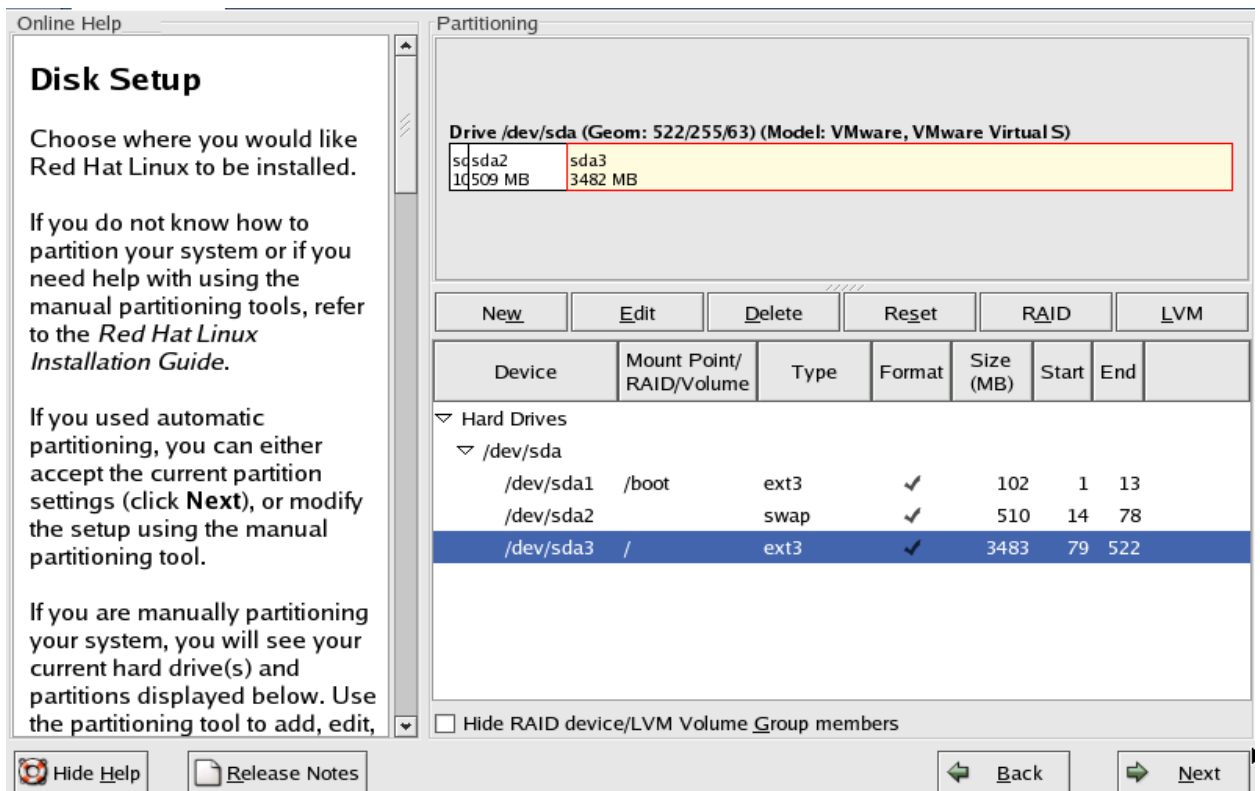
Online Help

Disk Setup

Choose where you would like Red Hat Linux to be installed.

If you do not know how to partition your system or if you need help with using the manual partitioning tools, refer to the *Red Hat Linux Installation Guide*.

If you used automatic partitioning, you can either accept the current partition settings (click **Next**), or modify the setup using the manual partitioning tool.

If you are manually partitioning your system, you will see your current hard drive(s) and partitions displayed below. Use the partitioning tool to add, edit,

Partitioning

Drive /dev/sda (Geom: 522/255/63) (Model: VMware, VMware Virtual S)

sd 10 | sda2 509 MB | sda3 3482 MB

New | Edit | Delete | Reset | RAID | LVM

| Device | Mount Point/ RAID/Volume | Type | Format | Size (MB) | Start | End |
|---|---|---|---|---|---|---|
| ▽ Hard Drives | | | | | | |
| ▽ /dev/sda | | | | | | |
| /dev/sda1 | /boot | ext3 | ✓ | 102 | 1 | 13 |
| /dev/sda2 | | swap | ✓ | 510 | 14 | 78 |
| /dev/sda3 | / | ext3 | ✓ | 3483 | 79 | 522 |

Hide RAID device/LVM Volume Group members

Hide Help | Release Notes | Back | Next